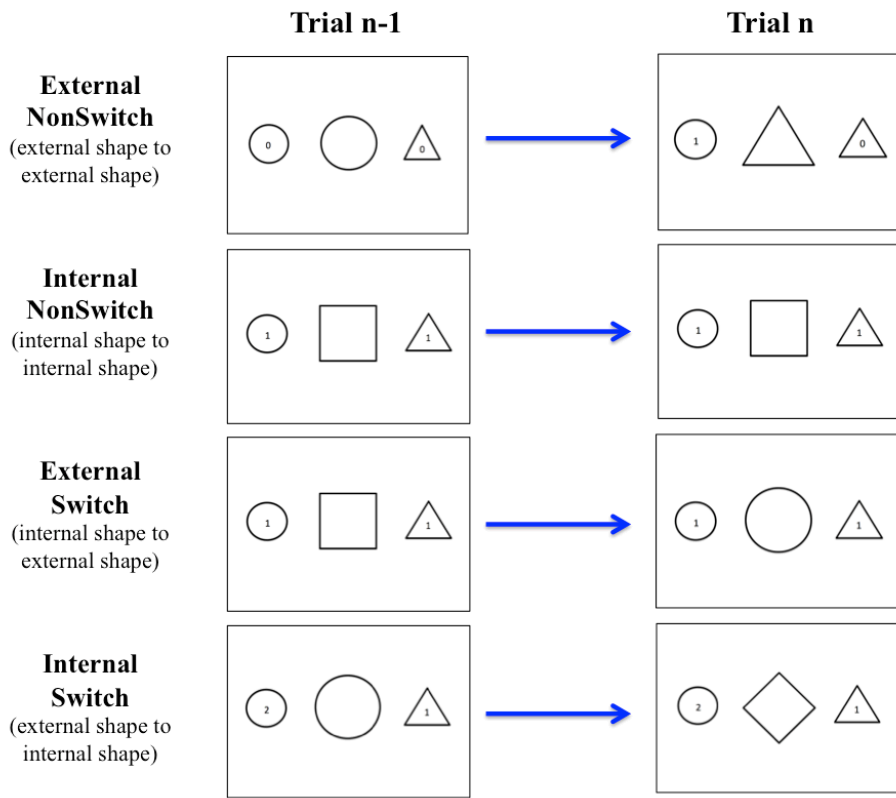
Trial n-1

Trial n

External NonSwitch (external shape to external shape)

0

0

1

0

Internal NonSwitch (internal shape to internal shape)

1

1

1

1

External Switch (internal shape to external shape)

1

1

1

1

Internal Switch (external shape to internal shape)

2

1

2

1